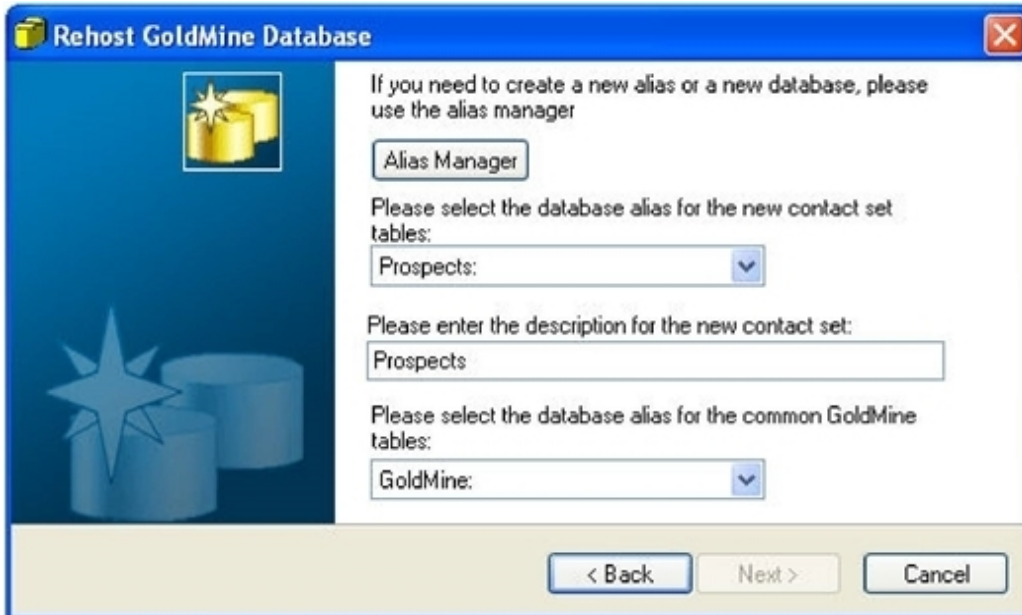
Rehost GoldMine Database

If you need to create a new alias or a new database, please use the alias manager

Alias Manager

Please select the database alias for the new contact set tables:

Prospects:

Please enter the description for the new contact set:

Prospects

Please select the database alias for the common GoldMine tables:

GoldMine:

< Back

Next >

Cancel